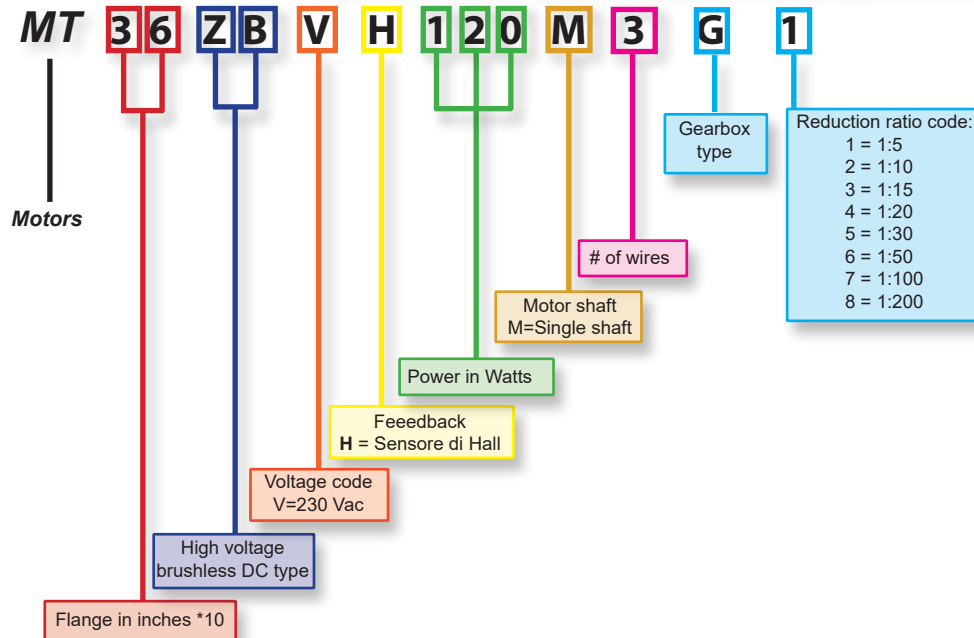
MT 3 6 Z B V H 1 2 0 M 3 G 1

Motors

Gearbox type

Reduction ratio code:
1 = 1:5
2 = 1:10
3 = 1:15
4 = 1:20
5 = 1:30
6 = 1:50
7 = 1:100
8 = 1:200

# of wires

Motor shaft
M=Single shaft

Power in Watts

Feeedback
**H** = Sensore di Hall

Voltage code
V=230 Vac

High voltage brushless DC type

Flange in inches *10